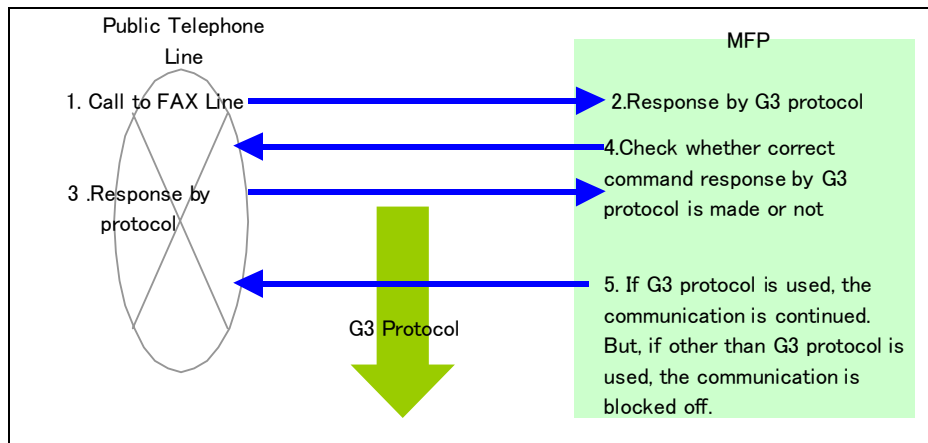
Public Telephone Line

MFP

1. Call to FAX Line

2.Response by G3 protocol

4.Check whether correct command response by G3 protocol is made or not

3 .Response by protocol

G3 Protocol

5. If G3 protocol is used, the communication is continued. But, if other than G3 protocol is used, the communication is blocked off.